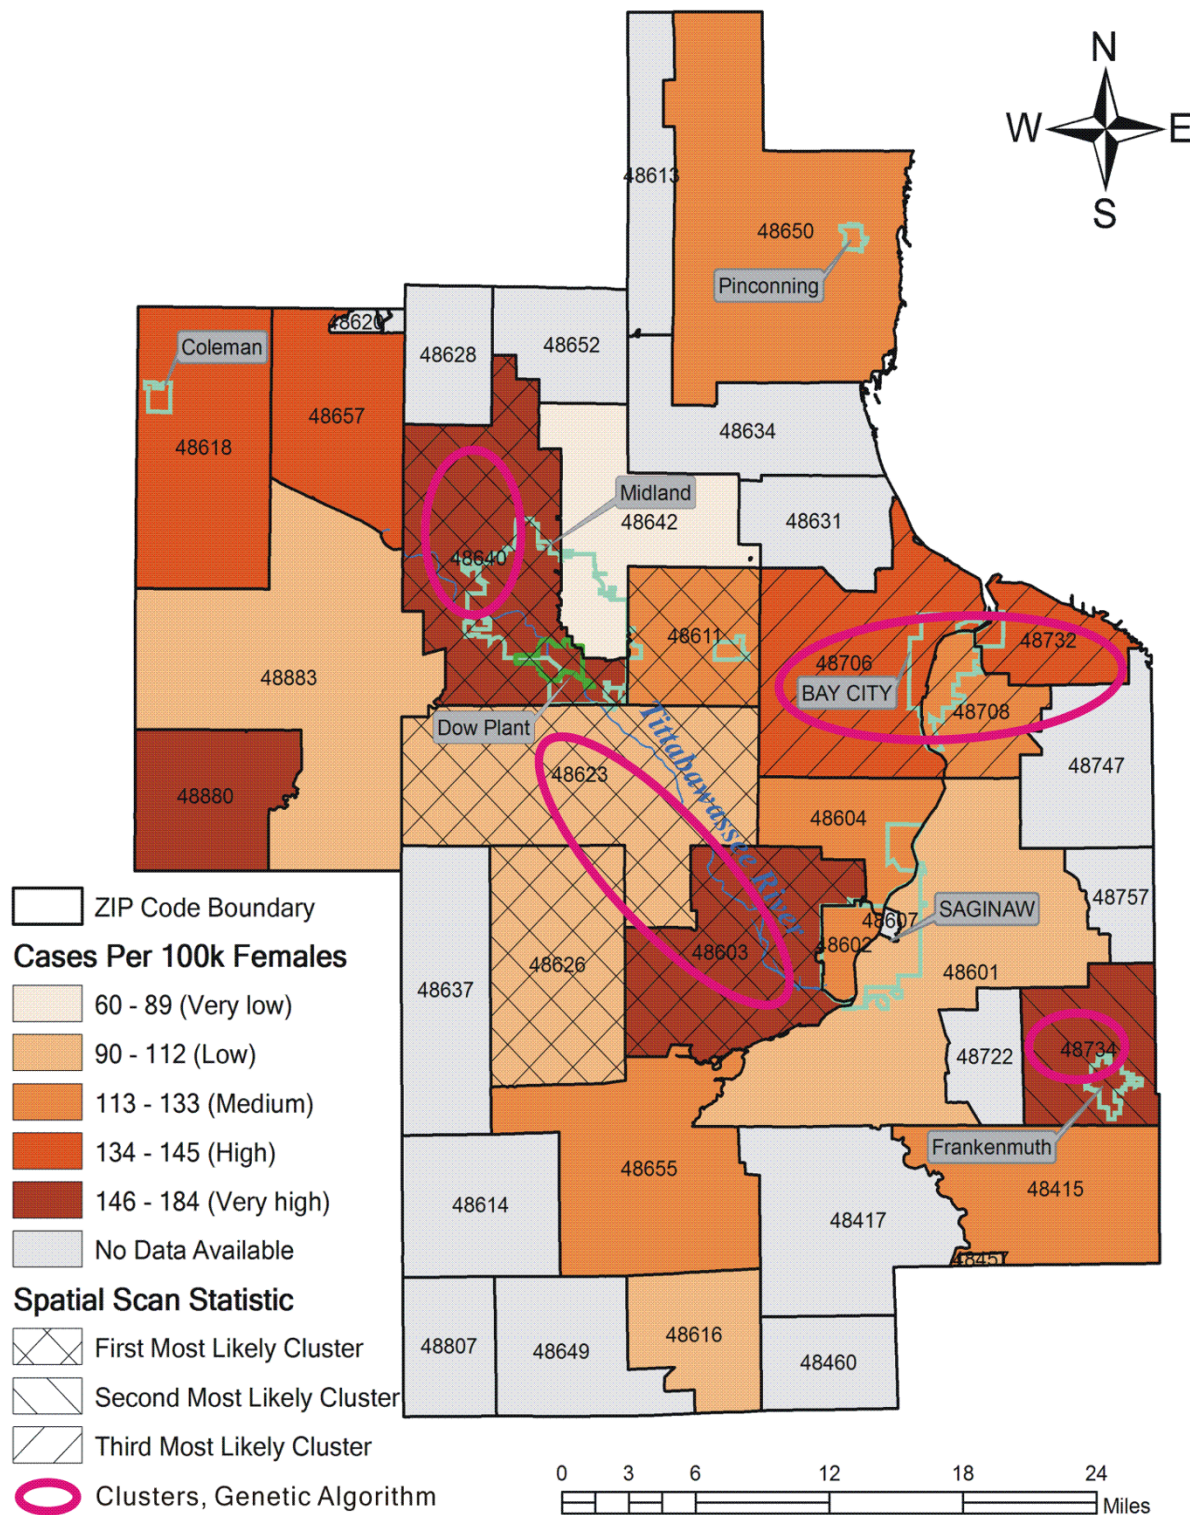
N
W
E
S

48613
48650
Pinconning
48620
Coleman
48628
48652
48657
48618
48634
Midland
48642
48631
48640
48611
48706
48732
BAY CITY
48708
48883
Dow Plant
Tittabawassee River
48623
48747
48880
48604
48757
48607
SAGINAW
48602
48603
48626
48637
48601
48722
48734
Frankenmuth
48655
48415
48614
48417
48457
48807
48649
48616
48460

ZIP Code Boundary
Cases Per 100k Females
60 - 89 (Very low)
90 - 112 (Low)
113 - 133 (Medium)
134 - 145 (High)
146 - 184 (Very high)
No Data Available
Spatial Scan Statistic
First Most Likely Cluster
Second Most Likely Cluster
Third Most Likely Cluster
Clusters, Genetic Algorithm

0 3 6 12 18 24 Miles